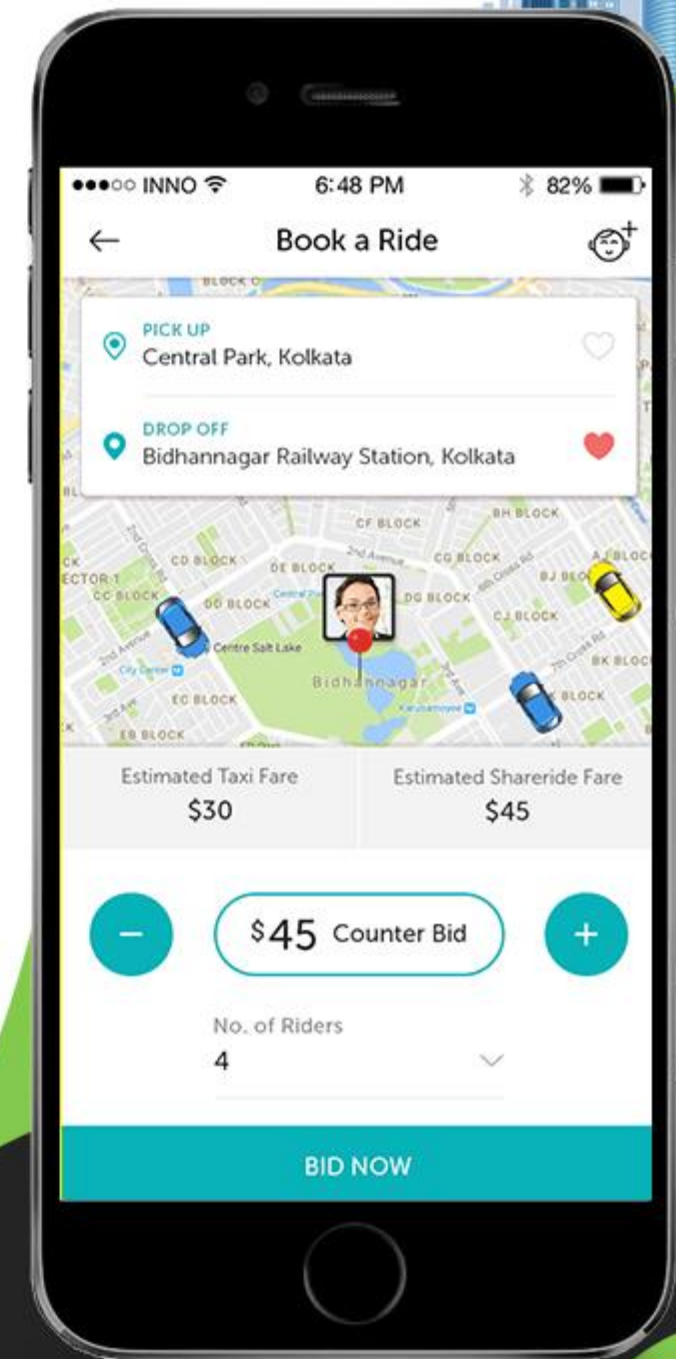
●●●○○ INNO 6:48 PM 82%

Book a Ride

PICK UP
Central Park, Kolkata

DROP OFF
Bidhannagar Railway Station, Kolkata

BLOCK C
CF BLOCK
BH BLOCK
CD BLOCK
DE BLOCK
CG BLOCK
AJ BLOCK
ECTOR 1
CC BLOCK
DD BLOCK
DG BLOCK
BJ BLOCK
CJ BLOCK
Centre Salt Lake
City Centre
BK BLOCK
Bidhannagar
EC BLOCK
BLOCK
EB BLOCK
Karunamoyee

Estimated Taxi Fare
$30

Estimated Shareride Fare
$45

−
$45 Counter Bid
+

No. of Riders
4

BID NOW